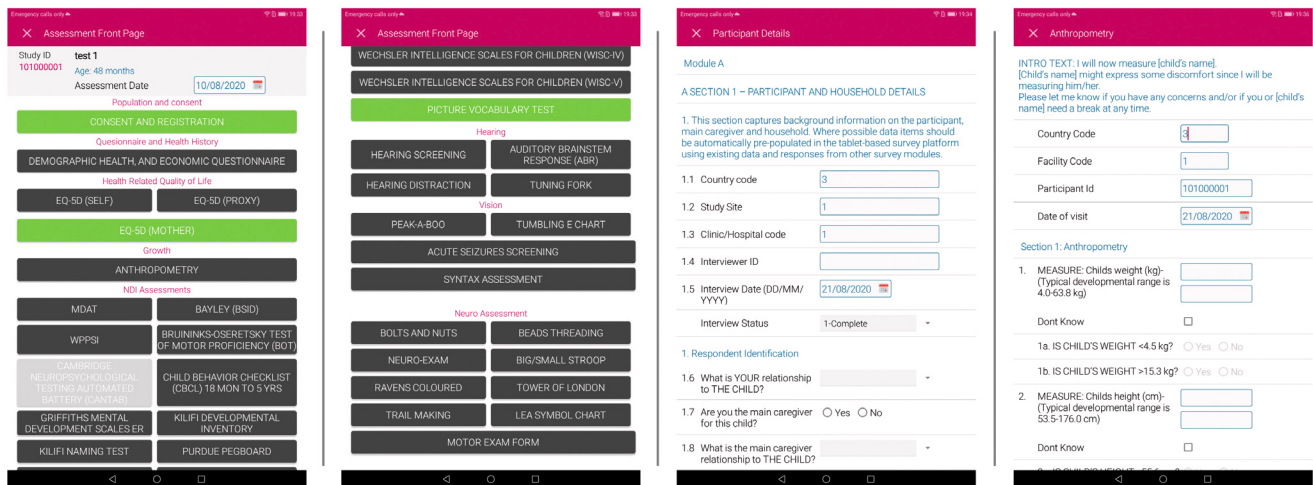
Emergency calls only 19:33

Assessment Front Page

Study ID 101000001
test 1
Age: 48 months
Assessment Date 10/08/2020

Population and consent
CONSENT AND REGISTRATION
Questionnaire and Health History
DEMOGRAPHIC HEALTH, AND ECONOMIC QUESTIONNAIRE
Health Related Quality of Life
EQ-5D (SELF)
EQ-5D (PROXY)
EQ-5D (MOTHER)
Growth
ANTHROPOMETRY
NDI Assessments
MDAT
BAYLEY (BSID)
WPPSI
BRUIININKS-OSERETSKY TEST OF MOTOR PROFICIENCY (BOT)
CAMBRIDGE NEUROPSYCHOLOGICAL TESTING AUTOMATED BATTERY (CANTAB)
CHILD BEHAVIOR CHECKLIST (CBCL) 18 MON TO 5 YRS
GRIFFITHS MENTAL DEVELOPMENT SCALES ER
KILIFI DEVELOPMENTAL INVENTORY
KILIFI NAMING TEST
PURDUE PEGBOARD

Emergency calls only 19:33

Assessment Front Page

WECHSLER INTELLIGENCE SCALES FOR CHILDREN (WISC-IV)
WECHSLER INTELLIGENCE SCALES FOR CHILDREN (WISC-V)
PICTURE VOCABULARY TEST
Hearing
HEARING SCREENING
AUDITORY BRAINSTEM RESPONSE (ABR)
HEARING DISTRACTION
TUNING FORK
Vision
PEAK-A-BOO
TUMBLING E CHART
ACUTE SEIZURES SCREENING
SYNTAX ASSESSMENT
Neuro Assessment
BOLTS AND NUTS
BEADS THREADING
NEURO-EXAM
BIG/SMALL STROOP
RAVENS COLOURED
TOWER OF LONDON
TRAIL MAKING
LEA SYMBOL CHART
MOTOR EXAM FORM

Emergency calls only 19:34

Participant Details

Module A

A SECTION 1 – PARTICIPANT AND HOUSEHOLD DETAILS

1. This section captures background information on the participant, main caregiver and household. Where possible data items should be automatically pre-populated in the tablet-based survey platform using existing data and responses from other survey modules.

1.1 Country code 3
1.2 Study Site 1
1.3 Clinic/Hospital code 1
1.4 Interviewer ID
1.5 Interview Date (DD/MM/YYYY) 21/08/2020
Interview Status 1-Complete

1. Respondent Identification

1.6 What is YOUR relationship to THE CHILD?
1.7 Are you the main caregiver for this child? Yes No
1.8 What is the main caregiver relationship to THE CHILD?

Emergency calls only 19:36

Anthropometry

INTRO TEXT: I will now measure [child's name].
[Child's name] might express some discomfort since I will be measuring him/her.
Please let me know if you have any concerns and/or if you or [child's name] need a break at any time.

Country Code 3
Facility Code 1
Participant Id 101000001
Date of visit 21/08/2020

Section 1: Anthropometry

1. MEASURE: Childs weight (kg)- (Typical developmental range is 4.0-63.8 kg)
Dont Know
1a. IS CHILD'S WEIGHT <4.5 kg? Yes No
1b. IS CHILD'S WEIGHT >15.3 kg? Yes No
2. MEASURE: Childs height (cm)- (Typical developmental range is 53.5-176.0 cm)
Dont Know
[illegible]